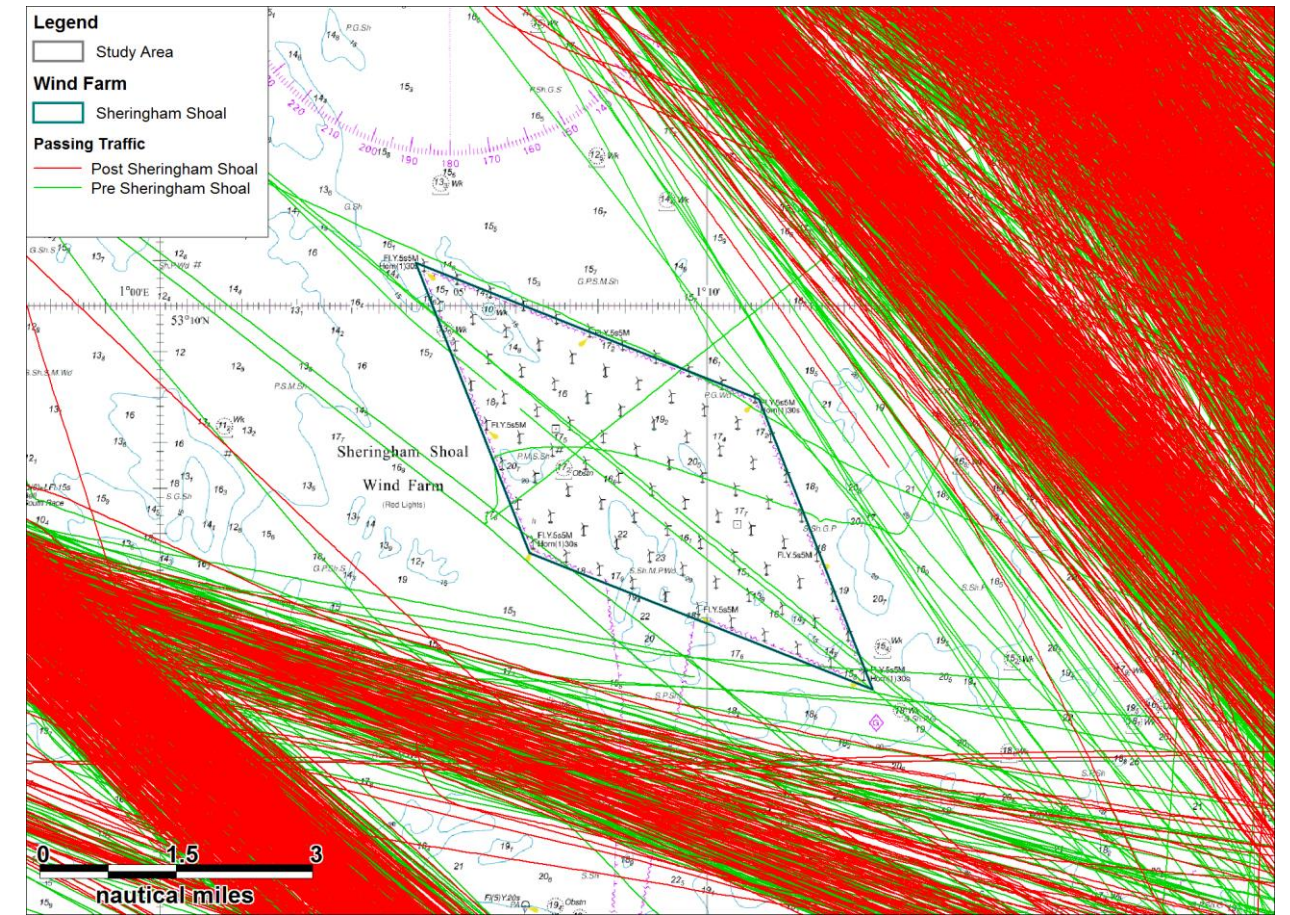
Legend
Study Area
Wind Farm
Sheringham Shoal
Passing Traffic
Post Sheringham Shoal
Pre Sheringham Shoal

Sheringham Shoal
Wind Farm
(Red Lights)

1°00'E
53°10'N
1°10'

Fl.Y.5s5M
Horn(1)30s

0
1.5
3
nautical miles